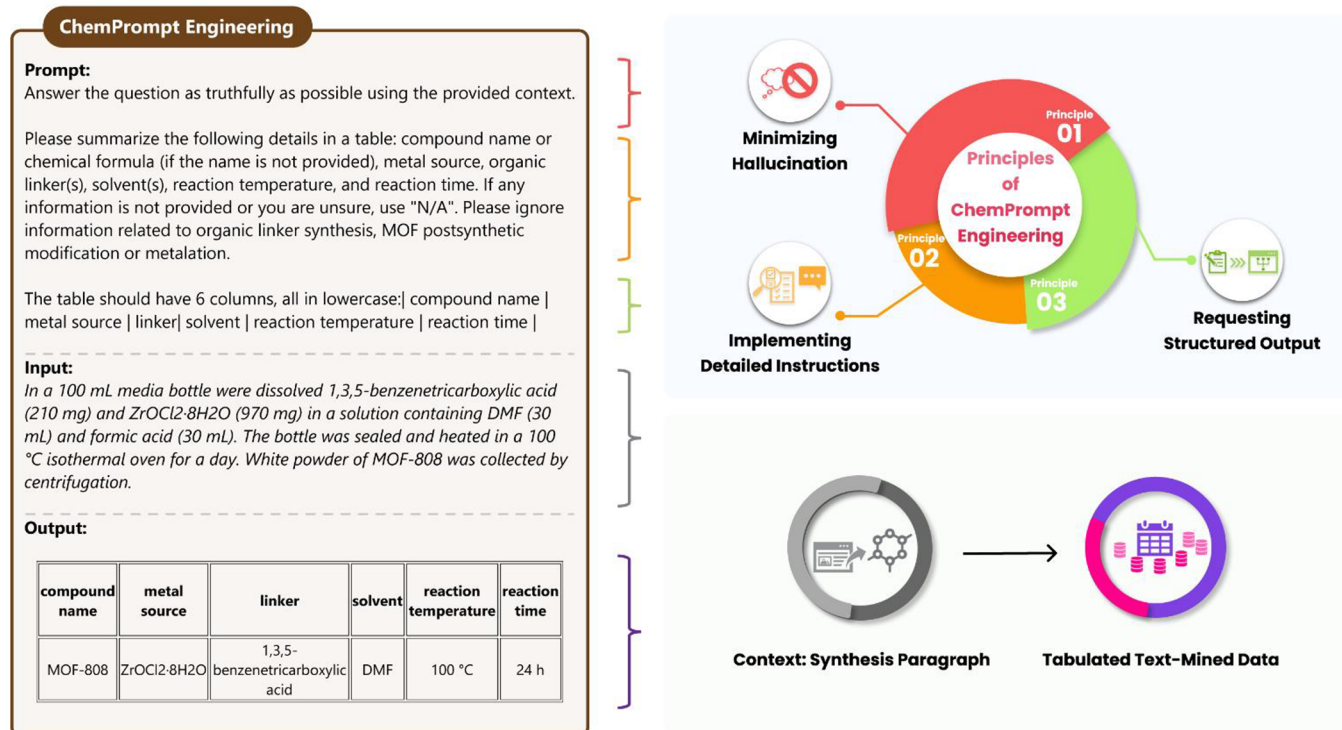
ChemPrompt Engineering

Prompt:
Answer the question as truthfully as possible using the provided context.

Please summarize the following details in a table: compound name or chemical formula (if the name is not provided), metal source, organic linker(s), solvent(s), reaction temperature, and reaction time. If any information is not provided or you are unsure, use "N/A". Please ignore information related to organic linker synthesis, MOF postsynthetic modification or metalation.

The table should have 6 columns, all in lowercase:| compound name | metal source | linker| solvent | reaction temperature | reaction time |

Input:
In a 100 mL media bottle were dissolved 1,3,5-benzenetricarboxylic acid (210 mg) and ZrOCl2·8H2O (970 mg) in a solution containing DMF (30 mL) and formic acid (30 mL). The bottle was sealed and heated in a 100 °C isothermal oven for a day. White powder of MOF-808 was collected by centrifugation.

Output:

| compound name | metal source | linker | solvent | reaction temperature | reaction time |
|---|---|---|---|---|---|
| MOF-808 | ZrOCl2·8H2O | 1,3,5-benzenetricarboxylic acid | DMF | 100 °C | 24 h |

Minimizing Hallucination

Principle 01

Principles of ChemPrompt Engineering

Principle 02

Principle 03

Implementing Detailed Instructions

Requesting Structured Output

Context: Synthesis Paragraph

Tabulated Text-Mined Data